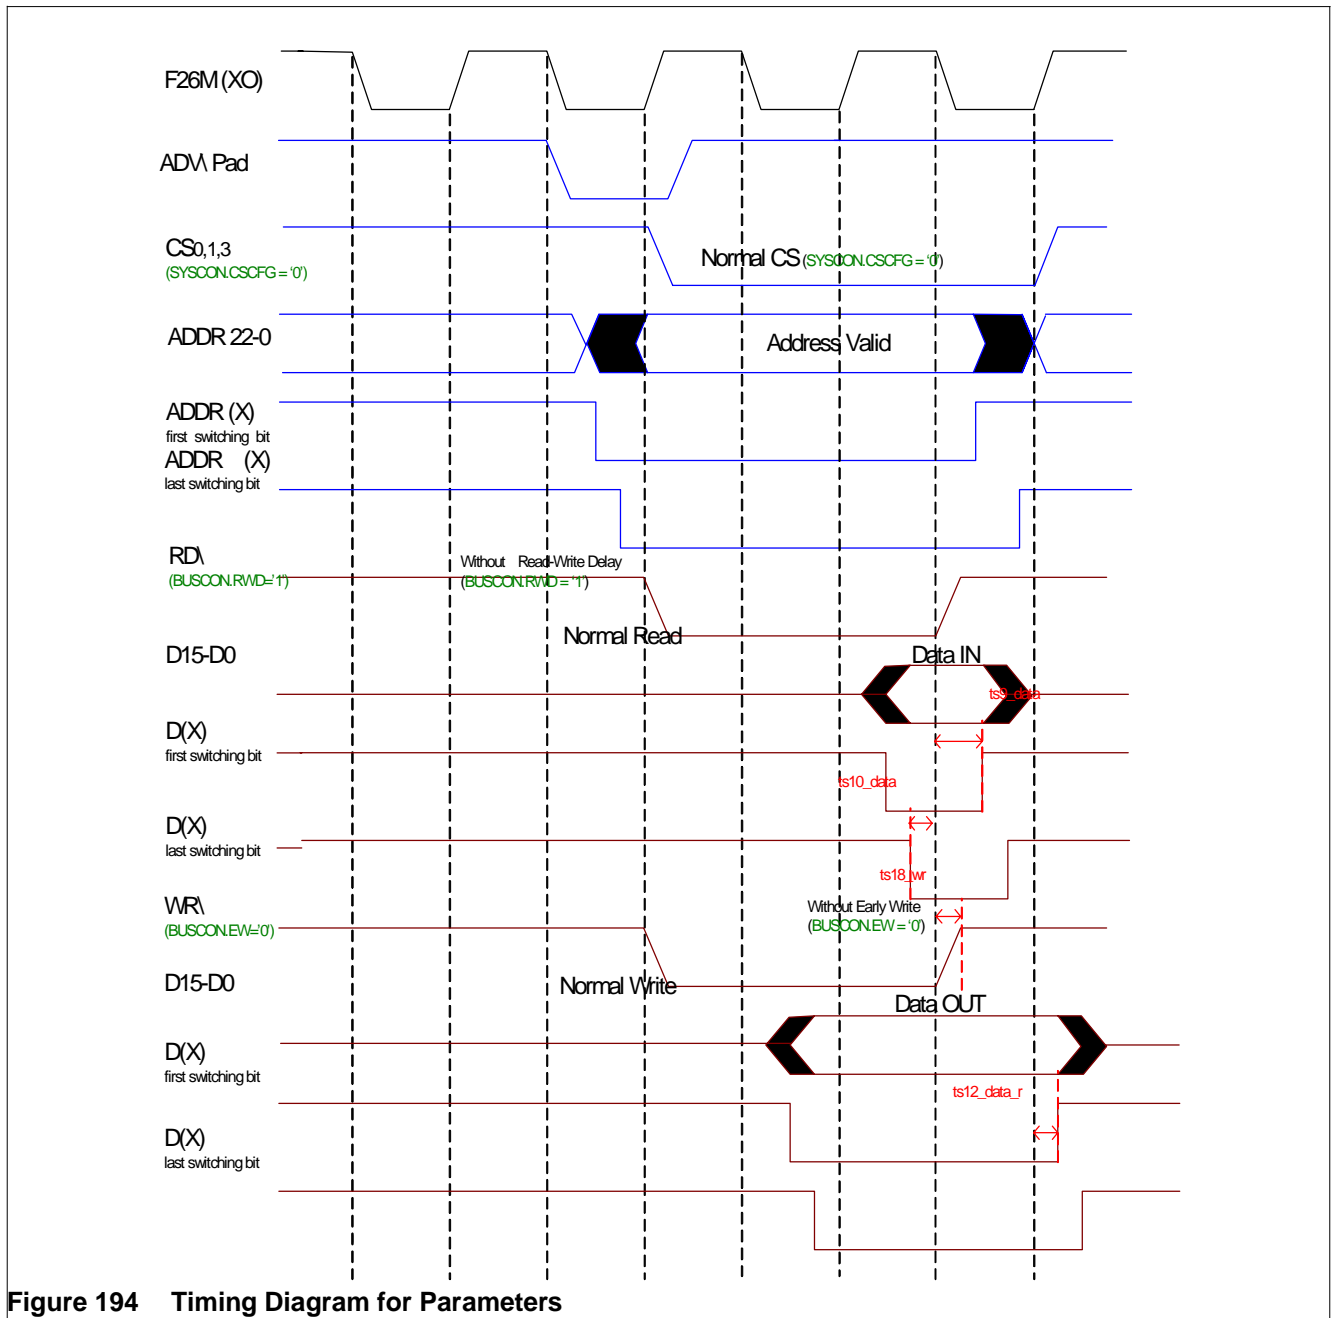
F26M (XO)

ADV\ Pad

CS0,1,3
(SYSCON.CSCFG = '0')

Normal CS (SYSCON.CSCFG = '0')

ADDR 22-0

Address Valid

ADDR (X)
first switching bit
ADDR (X)
last switching bit

RD\
(BUSCON.RWD='1')

Without Read-Write Delay
(BUSCON.RWD = '1')

Normal Read

D15-D0

Data IN

ts9_data

D(X)
first switching bit

ts10_data

D(X)
last switching bit

ts18_wr

WR\
(BUSCON.EW='0')

Without Early Write
(BUSCON.EW = '0')

D15-D0

Normal Write

Data OUT

D(X)
first switching bit

ts12_data_r

D(X)
last switching bit

Figure 194 Timing Diagram for Parameters